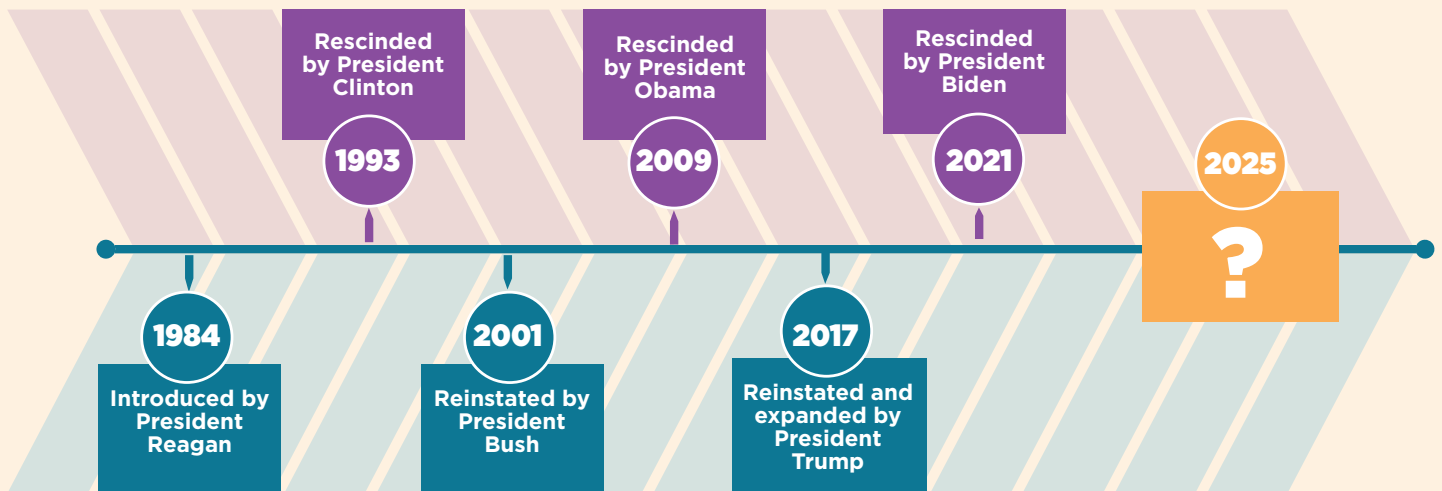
1984
Introduced by President Reagan

1993
Rescinded by President Clinton

2001
Reinstated by President Bush

2009
Rescinded by President Obama

2017
Reinstated and expanded by President Trump

2021
Rescinded by President Biden

2025
?